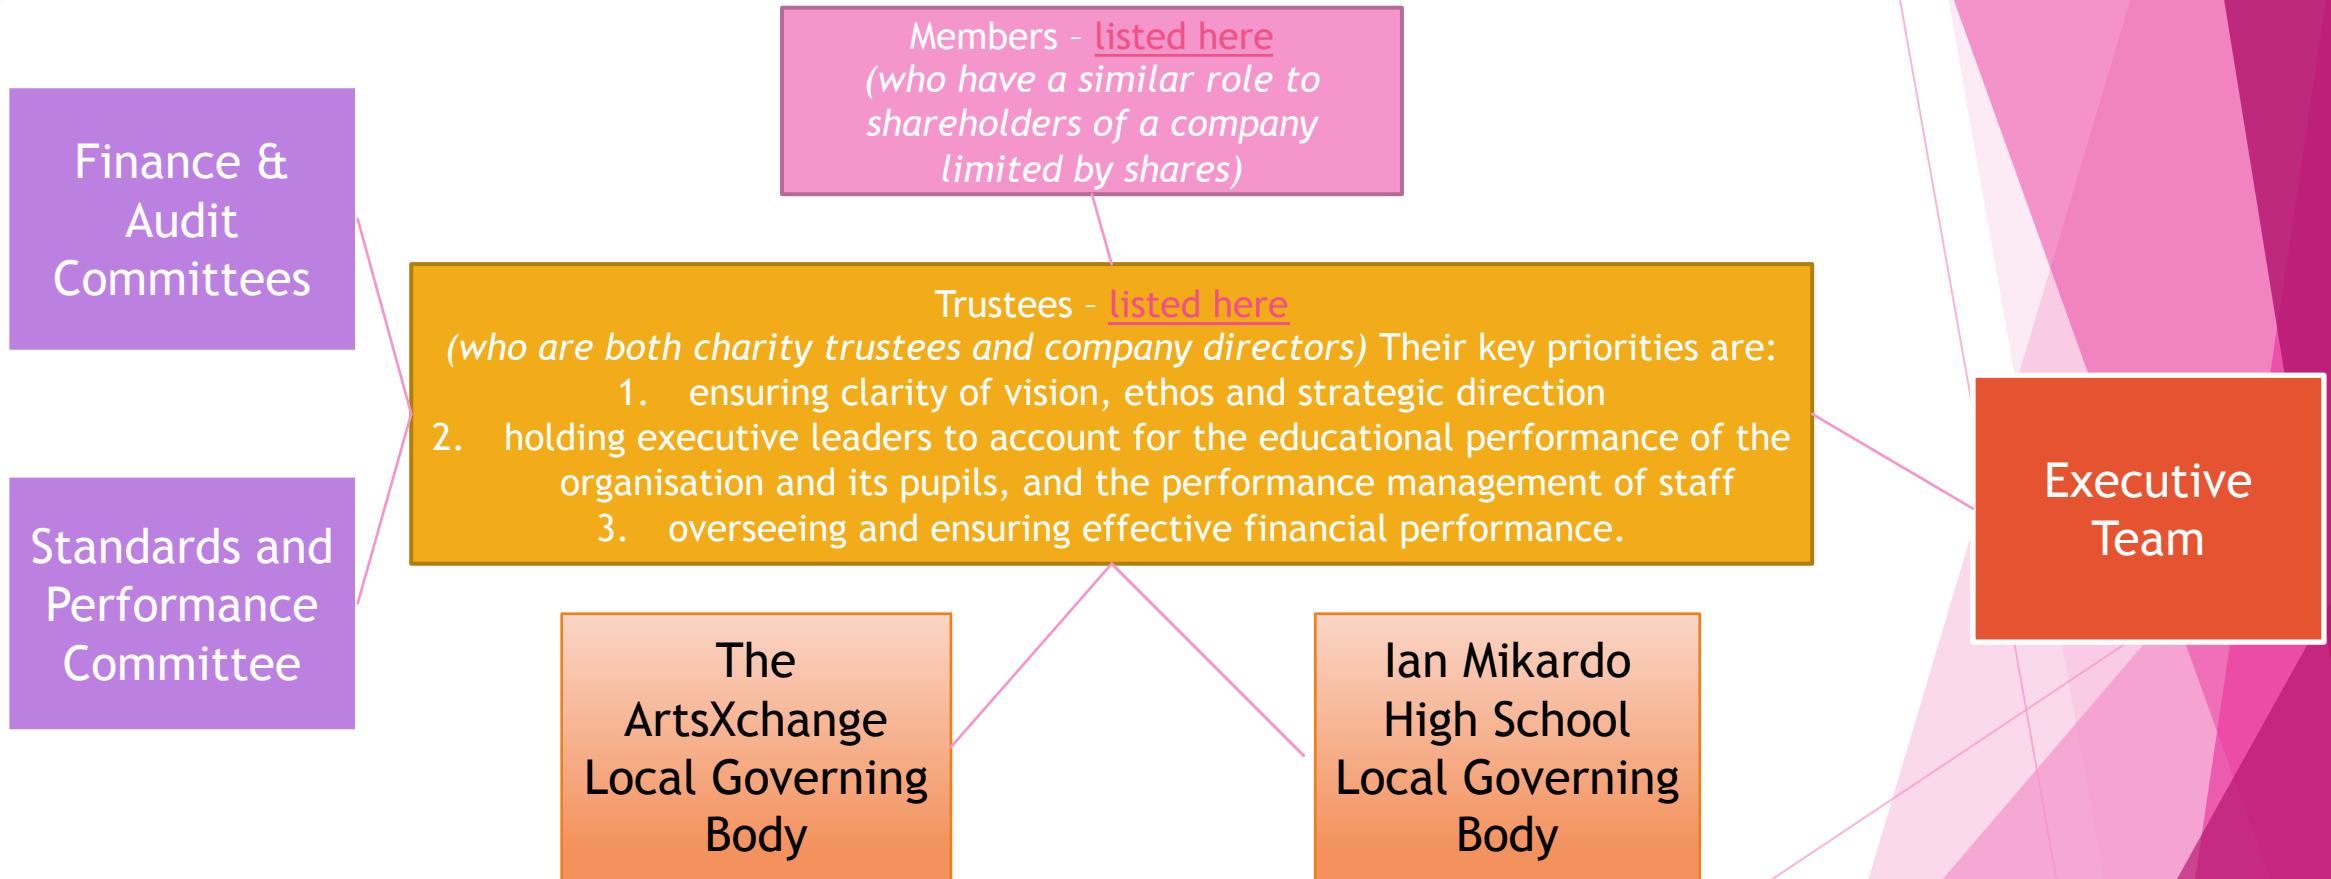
Members - listed here
(who have a similar role to shareholders of a company limited by shares)

Finance & Audit Committees

Trustees - listed here
(who are both charity trustees and company directors) Their key priorities are:
1. ensuring clarity of vision, ethos and strategic direction
2. holding executive leaders to account for the educational performance of the organisation and its pupils, and the performance management of staff
3. overseeing and ensuring effective financial performance.

Executive Team

Standards and Performance Committee

The ArtsXchange Local Governing Body

Ian Mikardo High School Local Governing Body